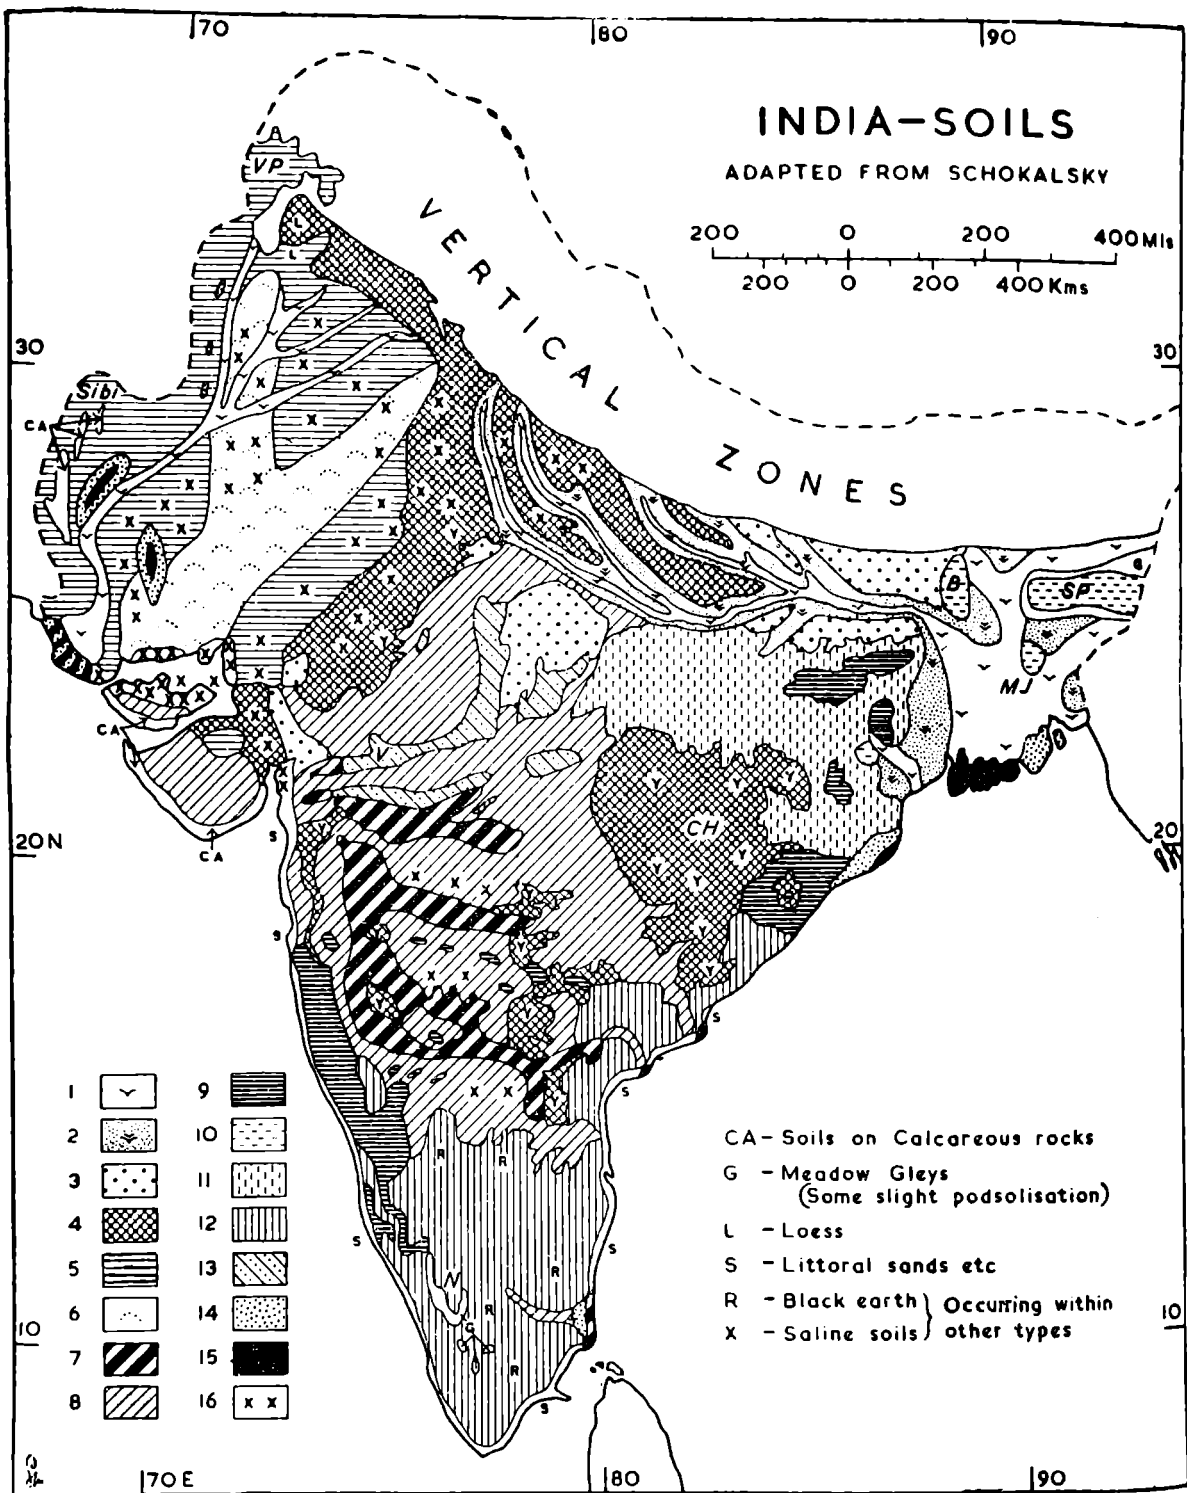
70 80 90

INDIA–SOILS

ADAPTED FROM SCHOKALSKY

200 0 200 400 Mls
200 0 200 400 Kms

VERTICAL ZONES

VP
L
L
Sibi
CA
CA
CA
B
SP
MJ
CH
V
V
G
N
R
R
R
R
R
S
S
S
S
S
S

30
30
20N
20
10
10

1
2
3
4
5
6
7
8
9
10
11
12
13
14
15
16 x x

CA – Soils on Calcareous rocks
G – Meadow Gleys (Some slight podsolisation)
L – Loess
S – Littoral sands etc
R – Black earth } Occurring within
X – Saline soils } other types

70 E 80 90